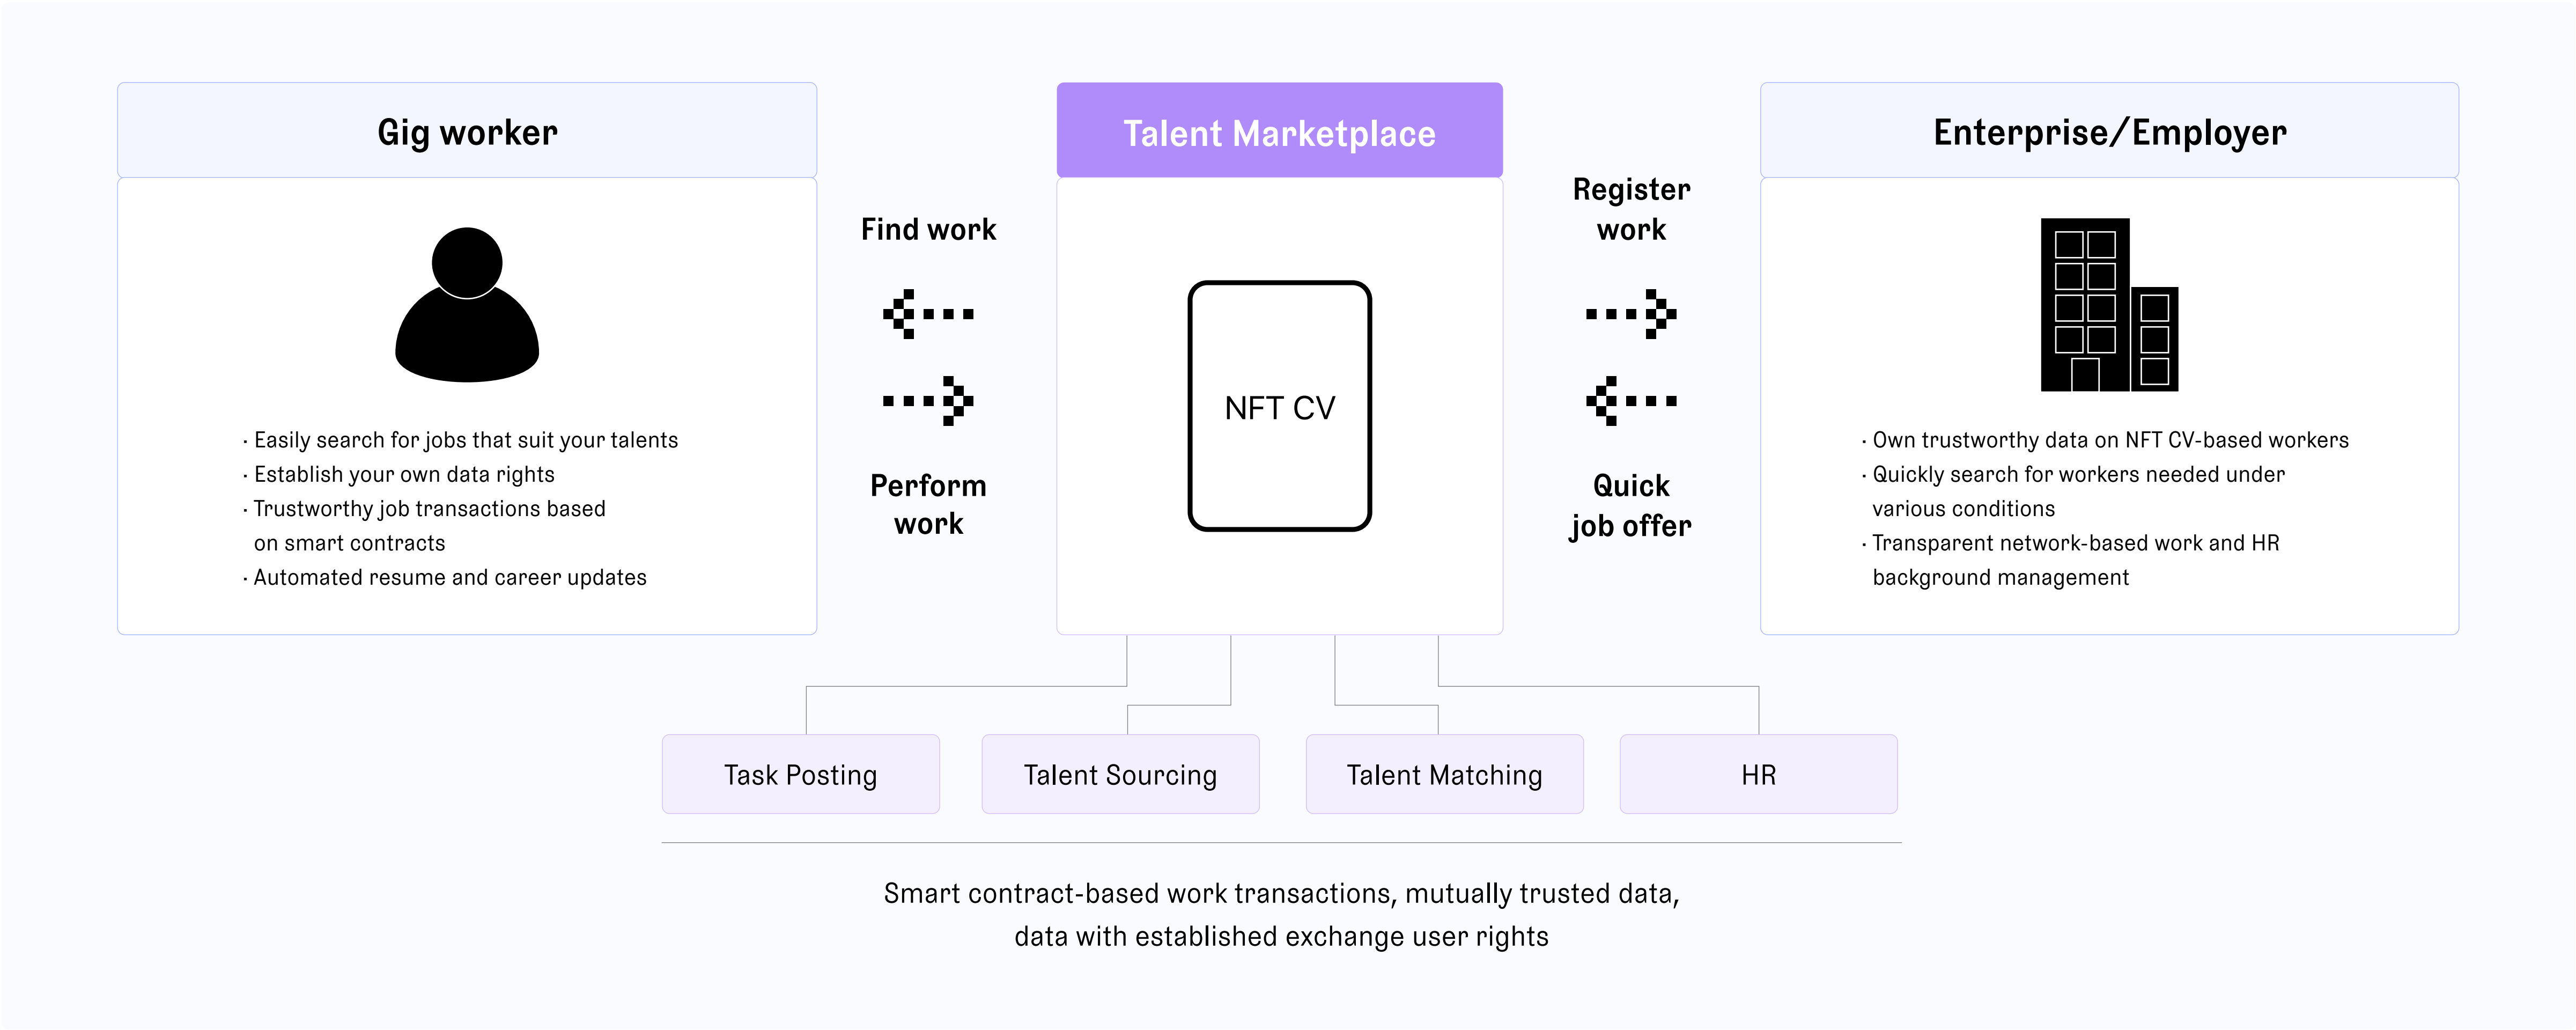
Gig worker

· Easily search for jobs that suit your talents
· Establish your own data rights
· Trustworthy job transactions based on smart contracts
· Automated resume and career updates

Find work

Perform work

Talent Marketplace

NFT CV

Register work

Quick job offer

Enterprise/Employer

· Own trustworthy data on NFT CV-based workers
· Quickly search for workers needed under various conditions
· Transparent network-based work and HR background management

Task Posting

Talent Sourcing

Talent Matching

HR

Smart contract-based work transactions, mutually trusted data, data with established exchange user rights